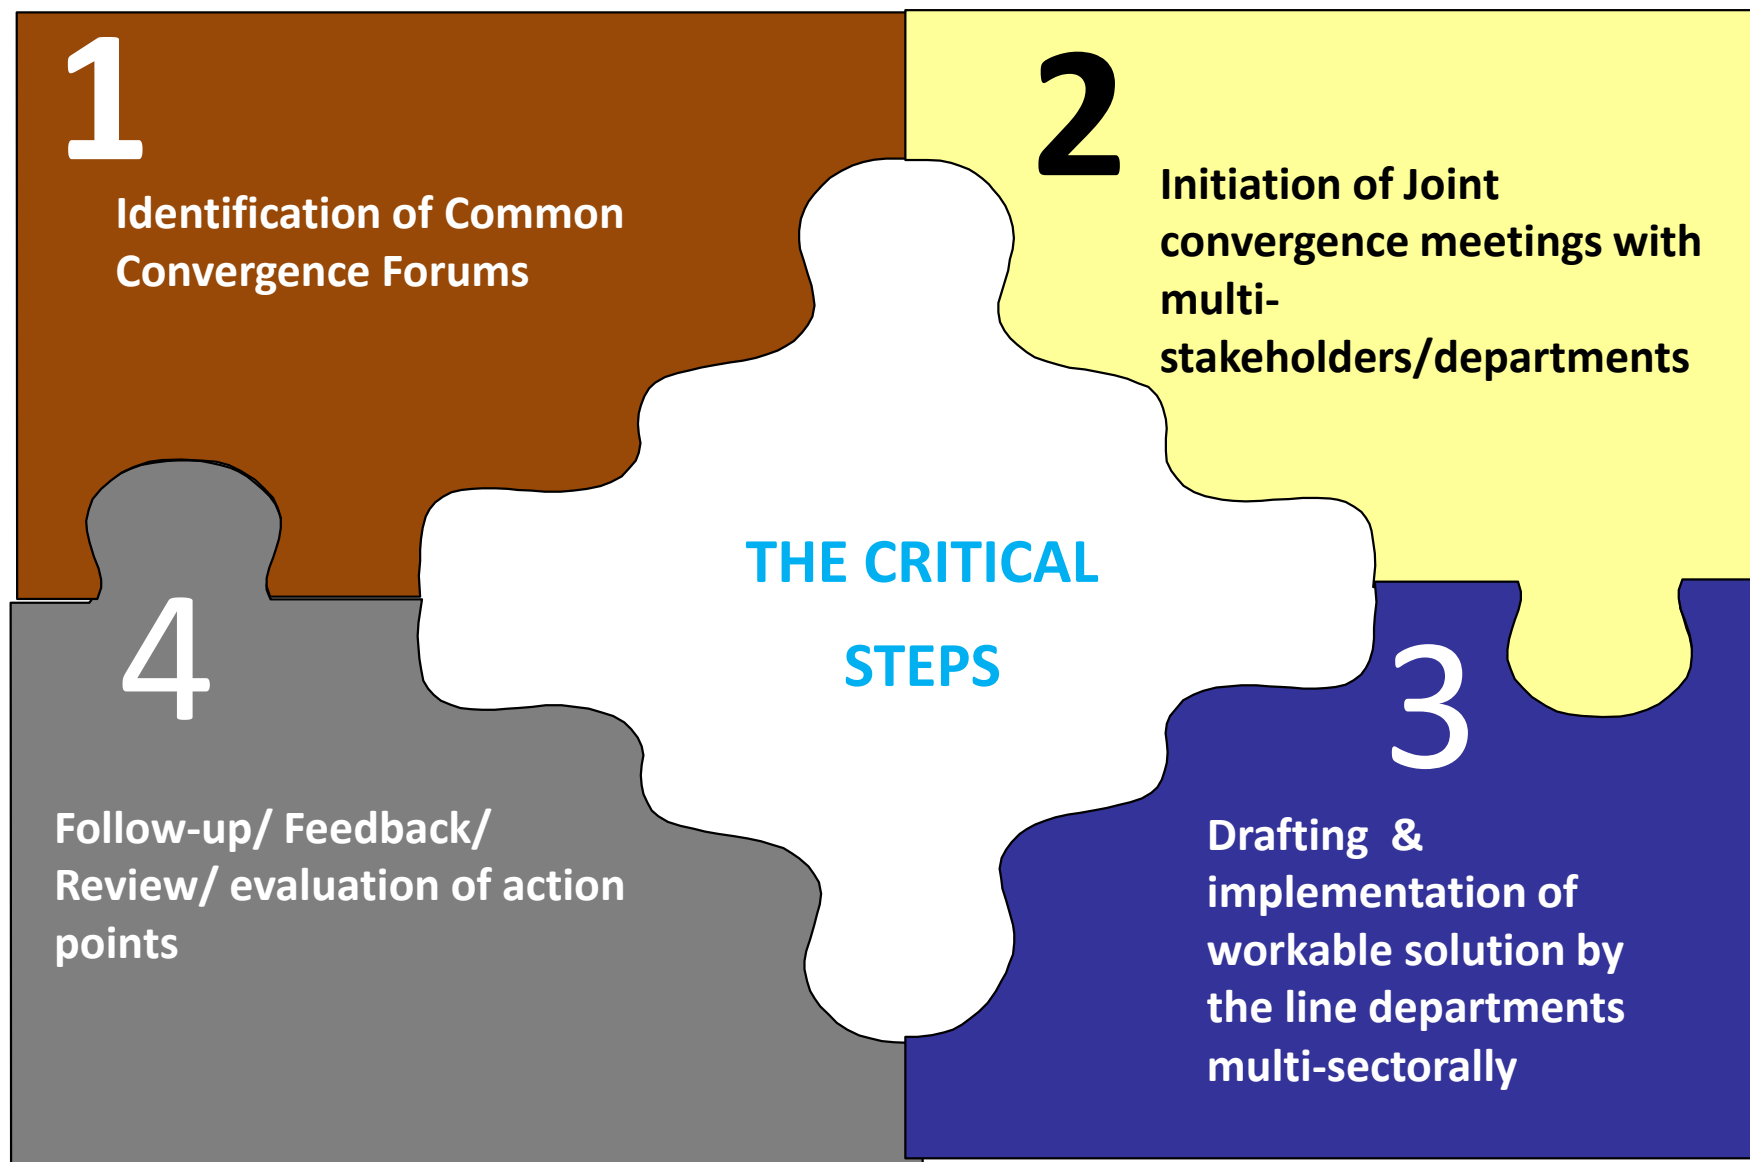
1

Identification of Common Convergence Forums

2

Initiation of Joint convergence meetings with multi-stakeholders/departments

THE CRITICAL STEPS

4

Follow-up/ Feedback/ Review/ evaluation of action points

3

Drafting & implementation of workable solution by the line departments multi-sectorally